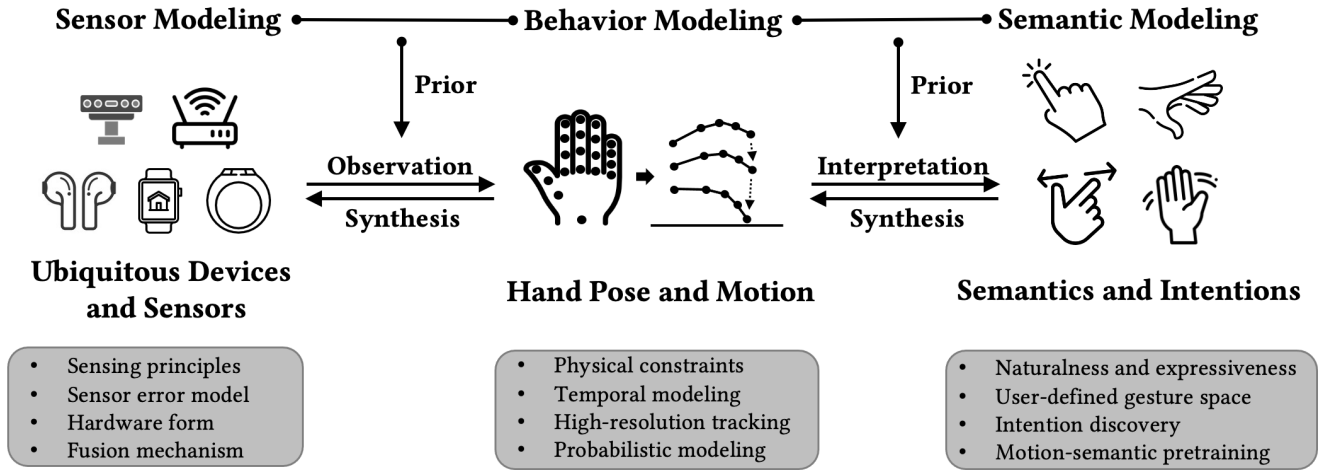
Sensor Modeling

Behavior Modeling

Semantic Modeling

Prior

Prior

Observation

Synthesis

Interpretation

Synthesis

Ubiquitous Devices and Sensors

Hand Pose and Motion

Semantics and Intentions

- Sensing principles
- Sensor error model
- Hardware form
- Fusion mechanism

- Physical constraints
- Temporal modeling
- High-resolution tracking
- Probabilistic modeling

- Naturalness and expressiveness
- User-defined gesture space
- Intention discovery
- Motion-semantic pretraining